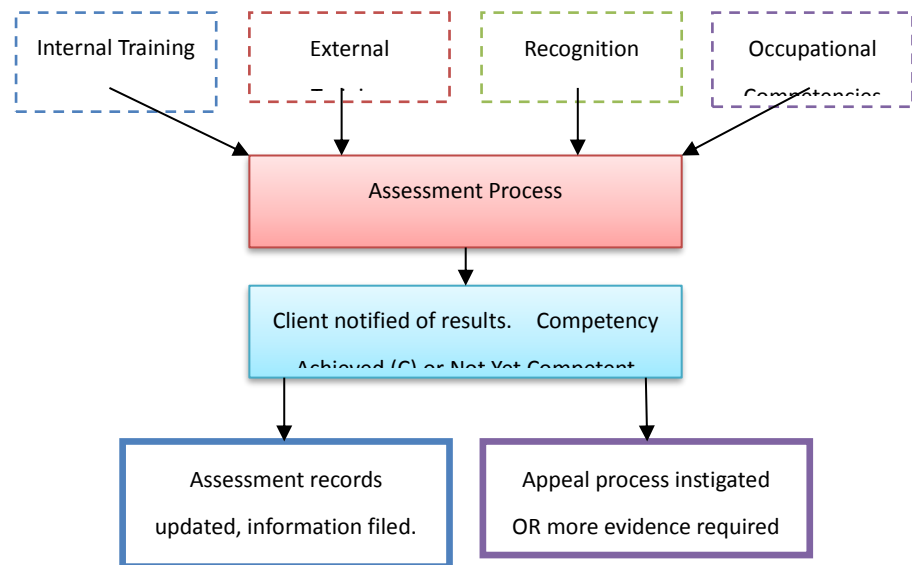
Internal Training

External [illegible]

Recognition

Occupational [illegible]

Assessment Process

Client notified of results. Competency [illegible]

Assessment records updated, information filed.

Appeal process instigated OR more evidence required